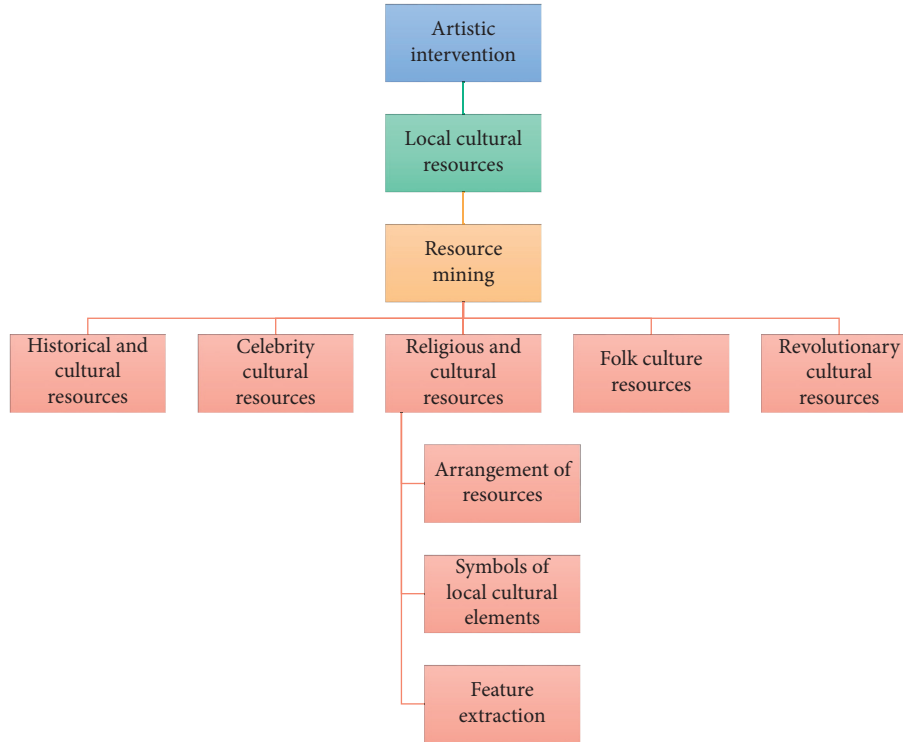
Artistic intervention

Local cultural resources

Resource mining

Historical and cultural resources

Celebrity cultural resources

Religious and cultural resources

Folk culture resources

Revolutionary cultural resources

Arrangement of resources

Symbols of local cultural elements

Feature extraction